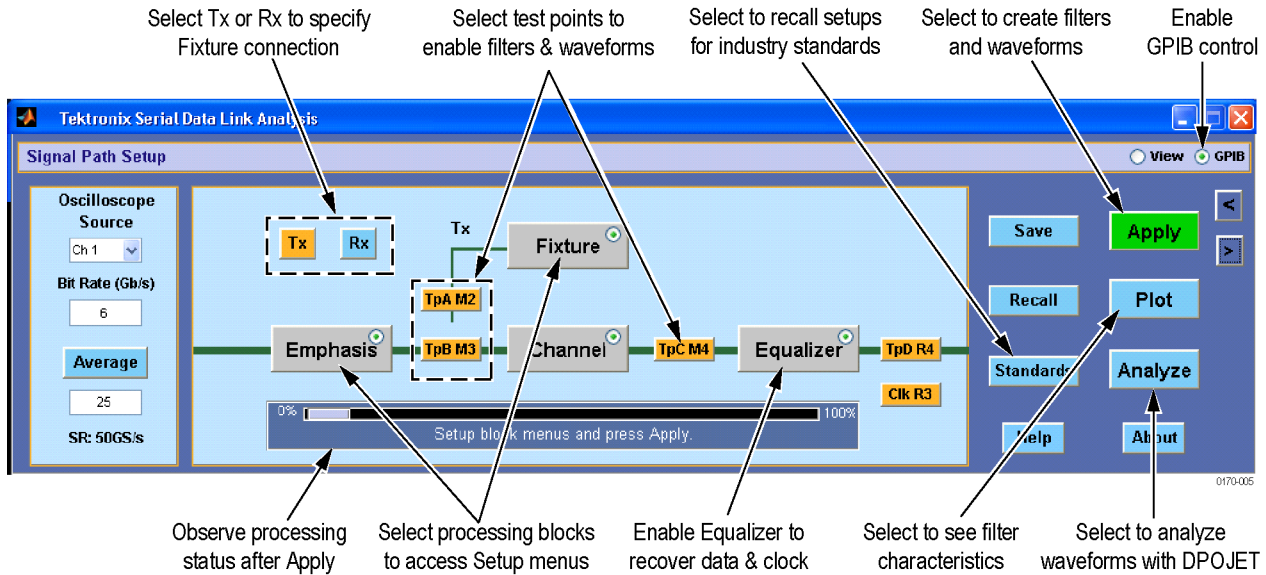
Select Tx or Rx to specify Fixture connection

Select test points to enable filters & waveforms

Select to recall setups for industry standards

Select to create filters and waveforms

Enable GPIB control

Tektronix Serial Data Link Analysis

Signal Path Setup

View GPIB

Oscilloscope Source

Ch 1

Bit Rate (Gb/s)

6

Average

25

SR: 50GS/s

Tx

Rx

Tx

Fixture

TpA M2

TpB M3

Emphasis

Channel

TpC M4

Equalizer

TpD R4

Clk R3

0%

100%

Setup block menus and press Apply.

Save

Apply

<

>

Recall

Plot

Standards

Analyze

Help

About

0170-005

Observe processing status after Apply

Select processing blocks to access Setup menus

Enable Equalizer to recover data & clock

Select to see filter characteristics

Select to analyze waveforms with DPOJET